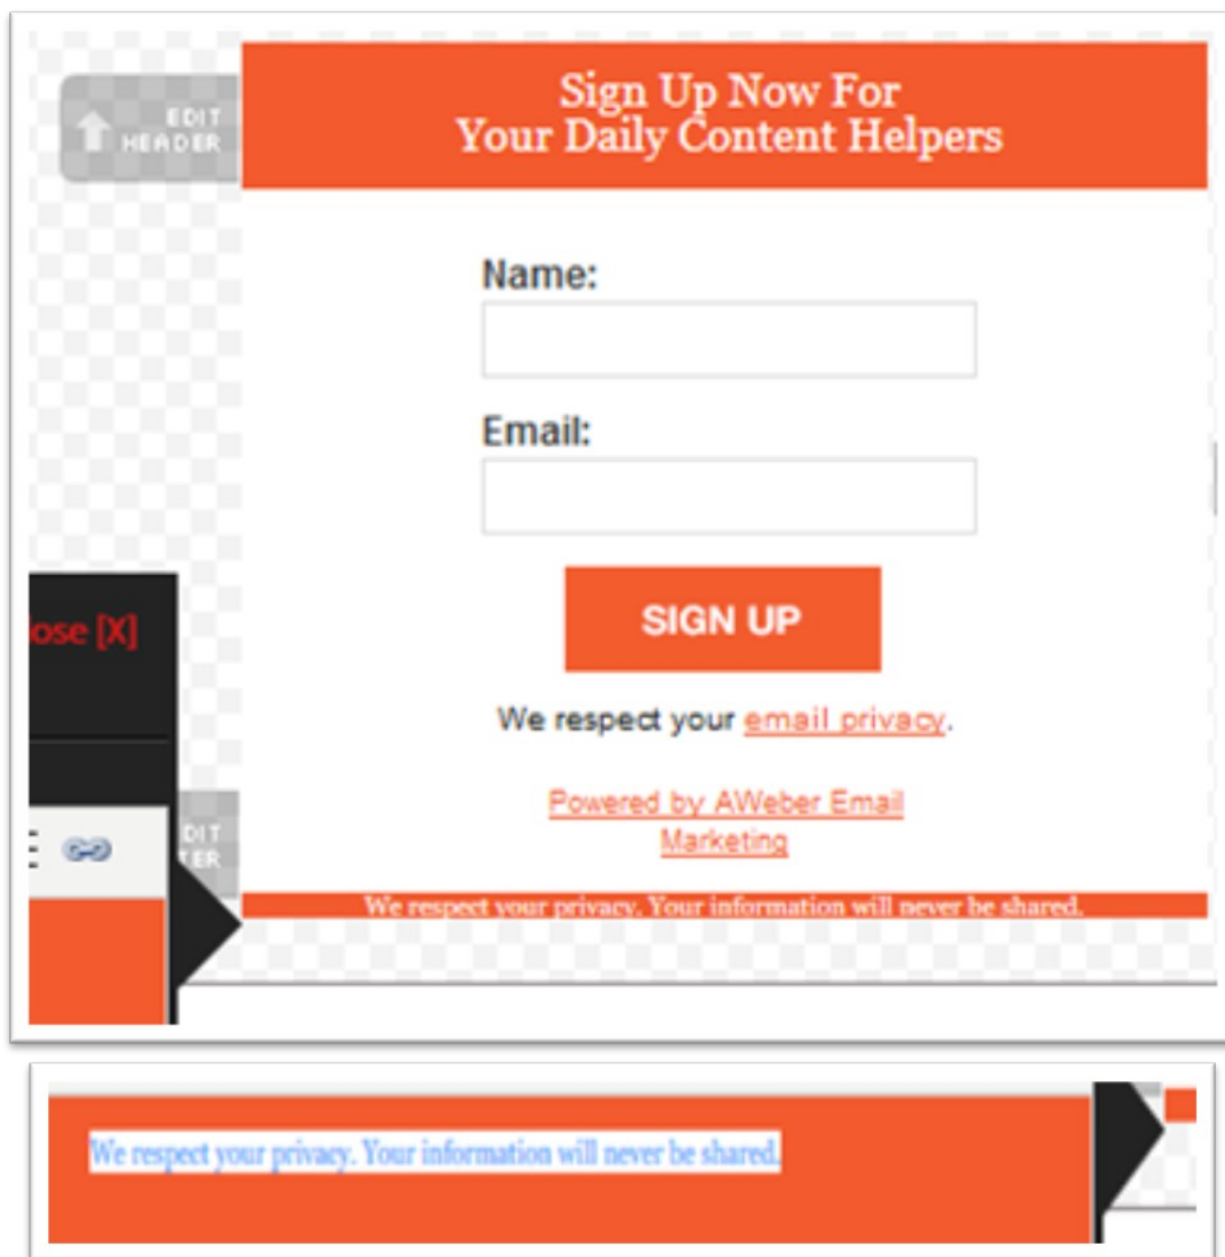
EDIT HEADER

Sign Up Now For
Your Daily Content Helpers

Name:

Email:

SIGN UP

We respect your email privacy.

Powered by AWeber Email Marketing

ose [X]

DIT TER

We respect your privacy. Your information will never be shared.

We respect your privacy. Your information will never be shared.